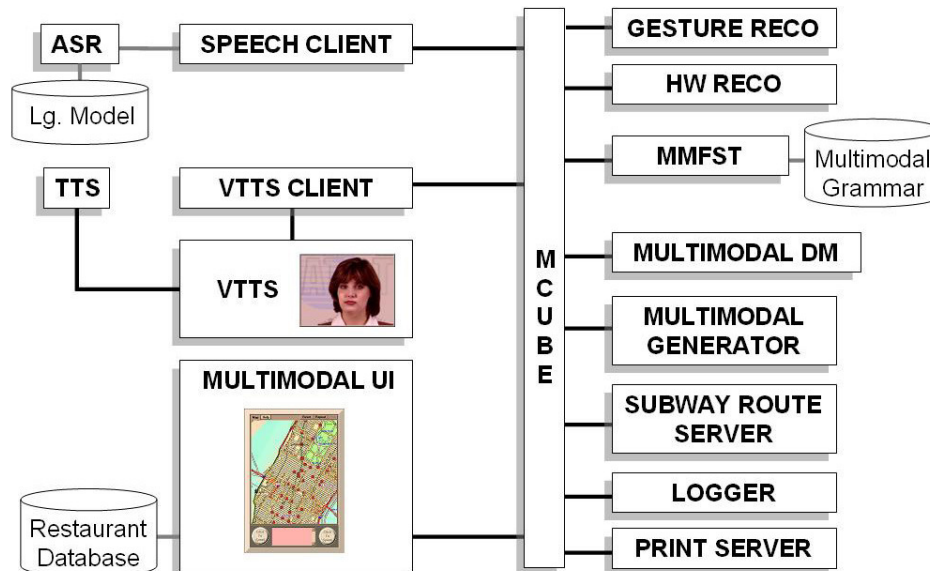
ASR

Lg. Model

SPEECH CLIENT

TTS

VTTS CLIENT

VTTS

MULTIMODAL UI

Restaurant Database

M
C
U
B
E

GESTURE RECO

HW RECO

MMFST

Multimodal Grammar

MULTIMODAL DM

MULTIMODAL GENERATOR

SUBWAY ROUTE SERVER

LOGGER

PRINT SERVER